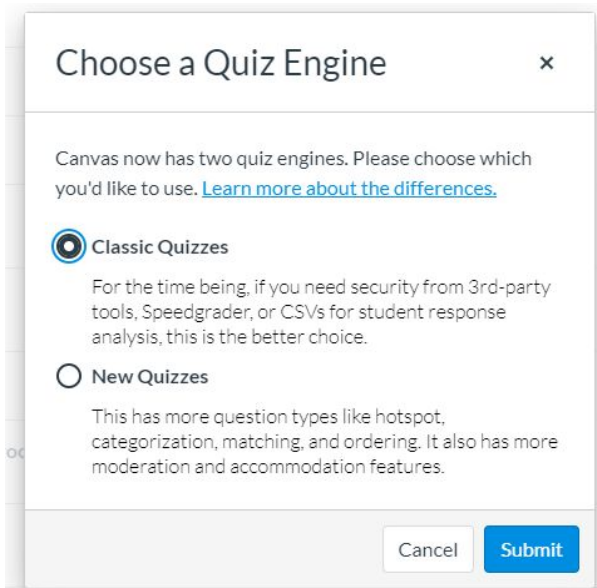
Choose a Quiz Engine

×

Canvas now has two quiz engines. Please choose which you'd like to use. Learn more about the differences.

Classic Quizzes

For the time being, if you need security from 3rd-party tools, Speedgrader, or CSVs for student response analysis, this is the better choice.

New Quizzes

This has more question types like hotspot, categorization, matching, and ordering. It also has more moderation and accommodation features.

Cancel

Submit